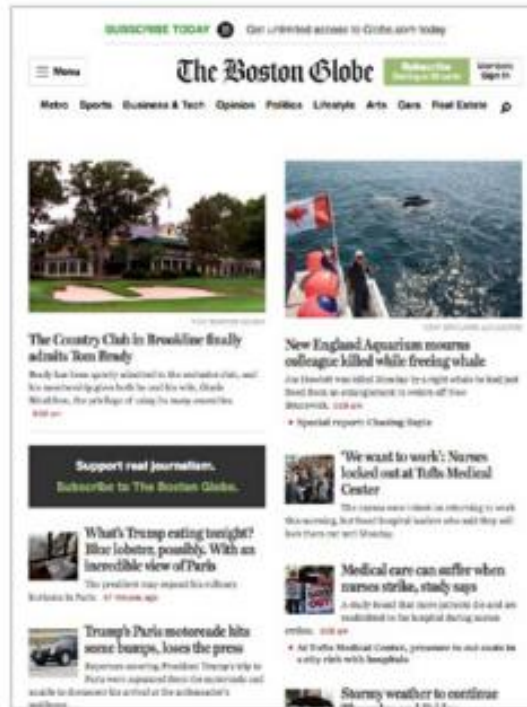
SUBSCRIBE TODAY Get Unlimited access to Globe.com today

☰ Menu

The Boston Globe

Subscribe

Members Sign In

Metro Sports Business & Tech Opinion Politics Lifestyle Arts Cars Real Estate

The Country Club in Brookline finally admits Tom Brady

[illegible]

New England Aquarium mourns colleague killed while freeing whale

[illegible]

• Special report: Chasing Right

Support real journalism.

Subscribe to The Boston Globe.

'We want to work': Nurses locked out at Tufts Medical Center

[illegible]

What's Trump eating tonight? Blue lobster, possibly. With an incredible view of Paris

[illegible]

Medical care can suffer when nurses strike, study says

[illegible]

Trump's Paris motorcade hits some bumps, loses the press

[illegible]

Stormy weather to continue